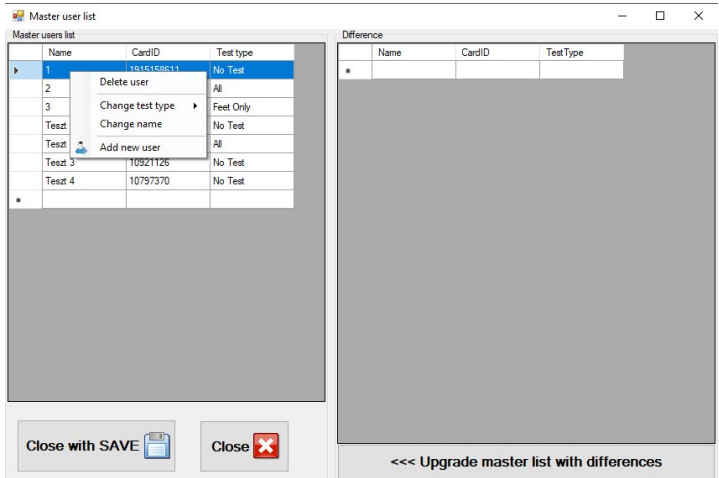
Master user list

Master users list

| | Name | CardID | Test type |
|---|---|---|---|
| ▸ | 1 | 1915158611 | No Test |
| | 2 | | All |
| | 3 | | Feet Only |
| | Teszt | | No Test |
| | Teszt | | All |
| | Teszt 3 | 10921126 | No Test |
| | Teszt 4 | 10797370 | No Test |
| * | | | |

Delete user
Change test type
Change name
Add new user

Difference

| | Name | CardID | TestType |
|---|---|---|---|
| * | | | |

Close with SAVE

Close

<<< Upgrade master list with differences